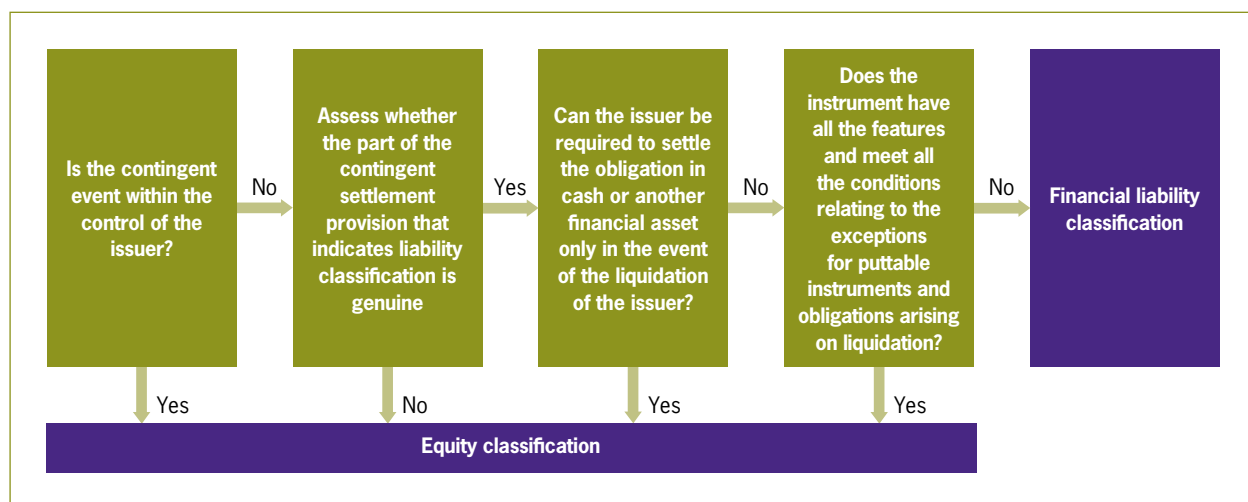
Is the contingent event within the control of the issuer?

No

Assess whether the part of the contingent settlement provision that indicates liability classification is genuine

Yes

Can the issuer be required to settle the obligation in cash or another financial asset only in the event of the liquidation of the issuer?

No

Does the instrument have all the features and meet all the conditions relating to the exceptions for puttable instruments and obligations arising on liquidation?

No

Financial liability classification

Yes

No

Yes

Yes

Equity classification